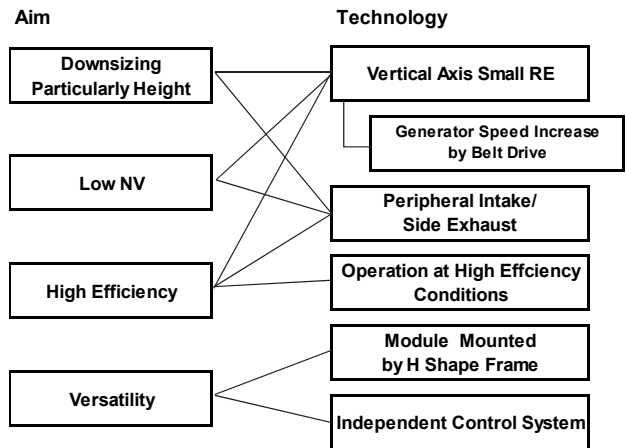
Aim

Technology

Downsizing Particularly Height

Low NV

High Efficiency

Versatility

Vertical Axis Small RE

Generator Speed Increase by Belt Drive

Peripheral Intake/ Side Exhaust

Operation at High Effciency Conditions

Module Mounted by H Shape Frame

Independent Control System